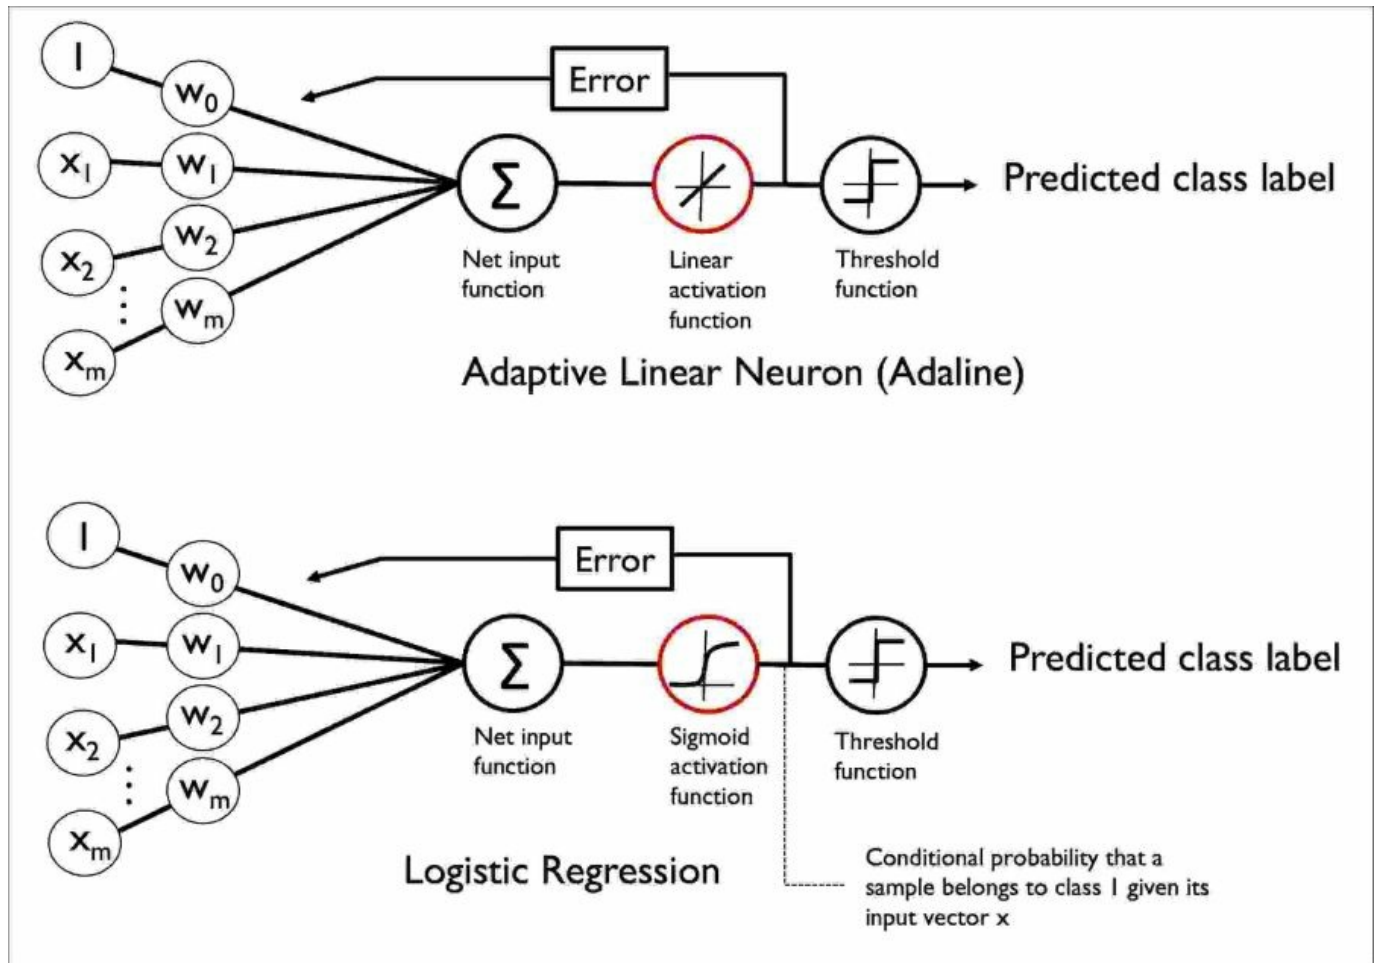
1

$w_0$

Error

$x_1$

$w_1$

$\Sigma$

Predicted class label

$x_2$

$w_2$

$w_m$

$x_m$

Net input function

Linear activation function

Threshold function

Adaptive Linear Neuron (Adaline)

1

$w_0$

Error

$x_1$

$w_1$

$\Sigma$

Predicted class label

$x_2$

$w_2$

$w_m$

$x_m$

Net input function

Sigmoid activation function

Threshold function

Logistic Regression

Conditional probability that a sample belongs to class 1 given its input vector x